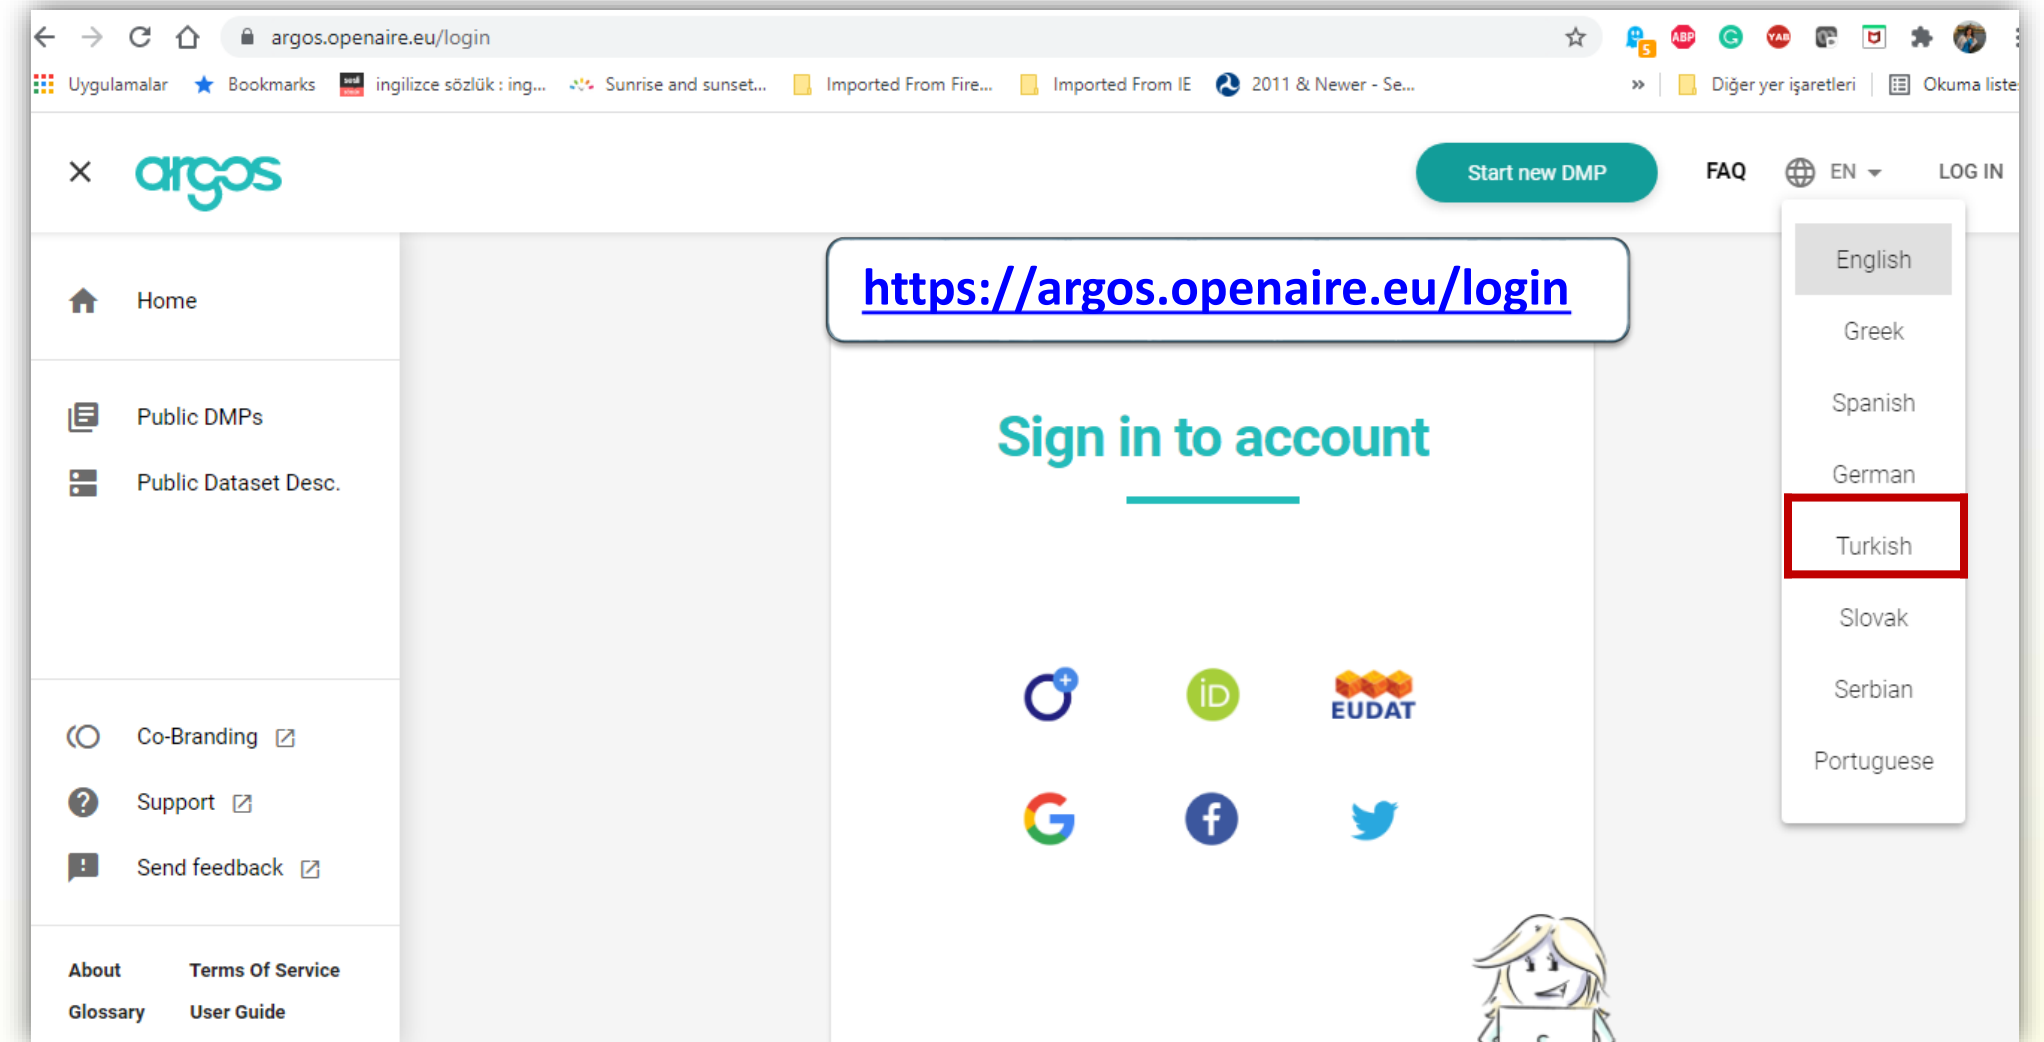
argos.openaire.eu/login

Uygulamalar Bookmarks ingilizce sözlük : ing... Sunrise and sunset... Imported From Fire... Imported From IE 2011 & Newer - Se... » Diğer yer işaretleri Okuma liste

argos

Start new DMP FAQ EN LOG IN

Home

Public DMPs

Public Dataset Desc.

Co-Branding

Support

Send feedback

About Terms Of Service

Glossary User Guide

https://argos.openaire.eu/login

Sign in to account

EUDAT

English

Greek

Spanish

German

Turkish

Slovak

Serbian

Portuguese